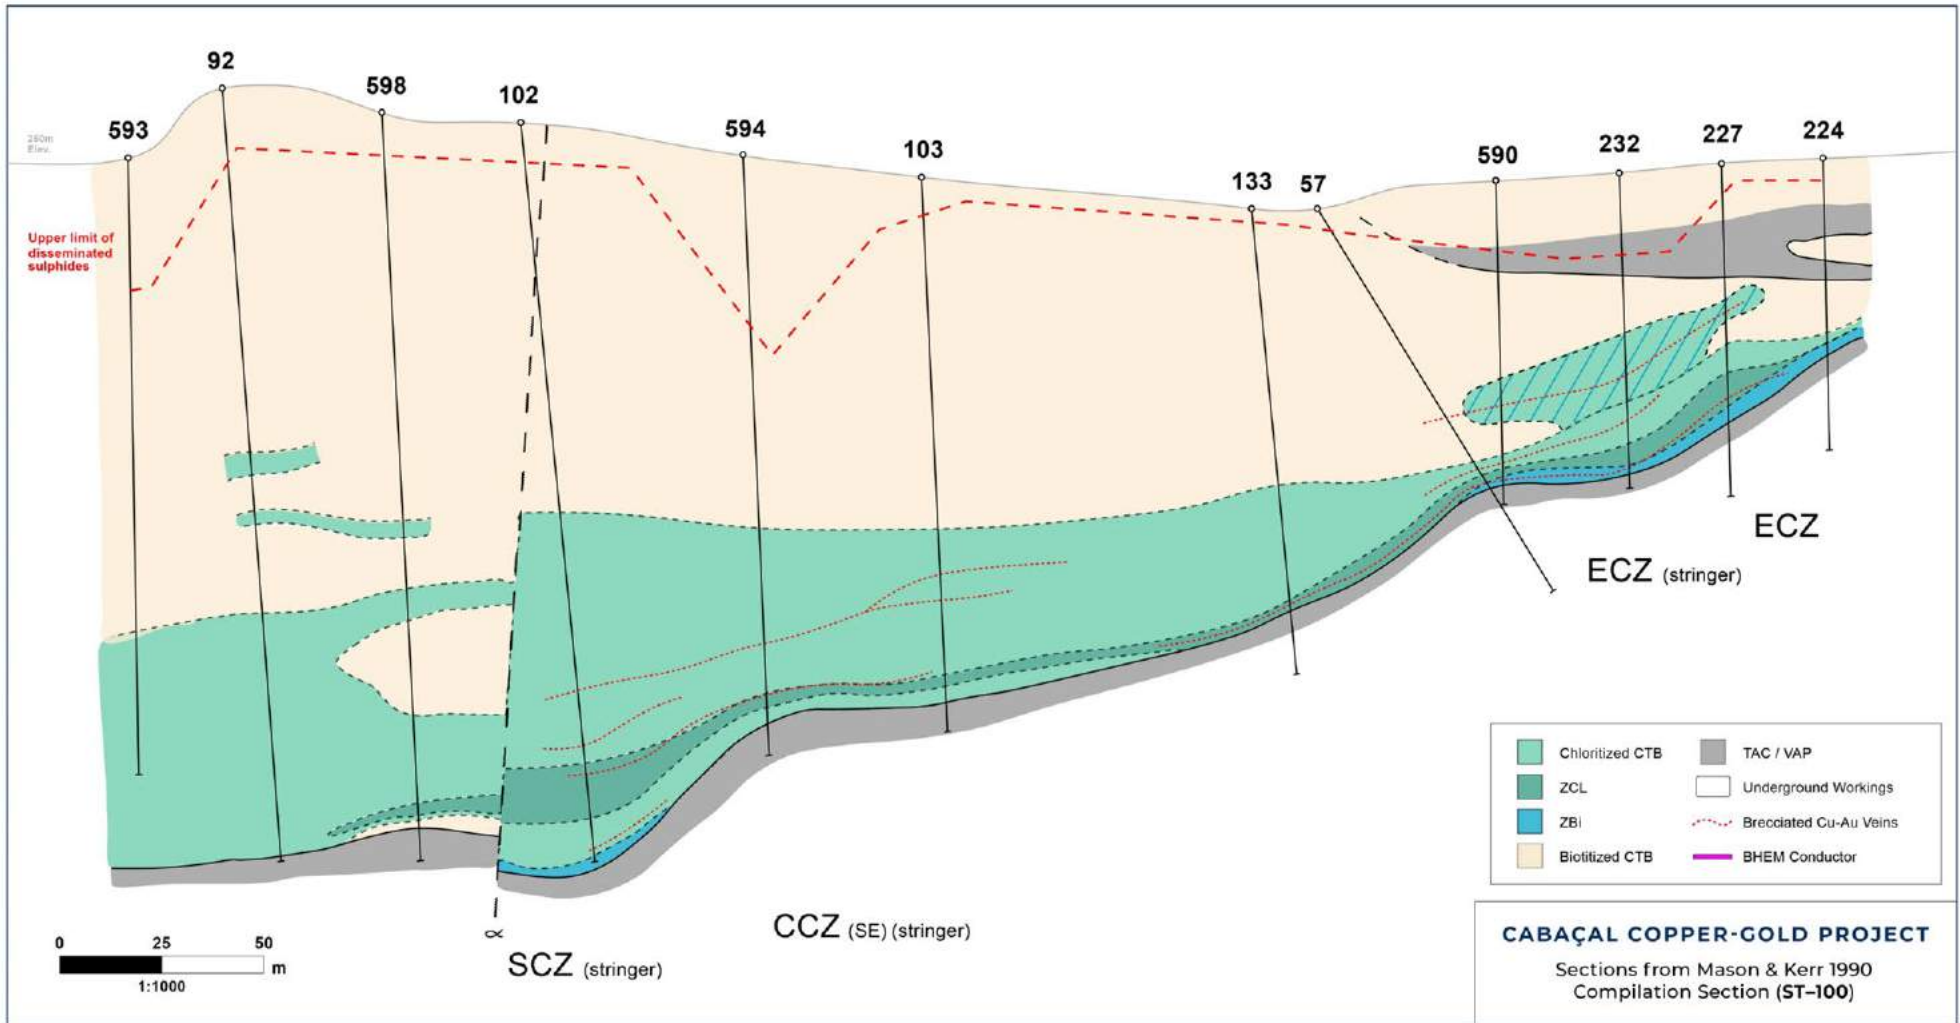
92
598
102
593
594
103
133
57
590
232
227
224

260m Elev.

Upper limit of disseminated sulphides

ECZ
ECZ (stringer)

SCZ (stringer)
CCZ (SE) (stringer)

0 25 50 m
1:1000

| | |
|---|---|
| Chloritized CTB | TAC / VAP |
| ZCL | Underground Workings |
| ZBi | Brecciated Cu-Au Veins |
| Biotitized CTB | BHEM Conductor |

CABAÇAL COPPER-GOLD PROJECT
Sections from Mason & Kerr 1990
Compilation Section (ST–100)